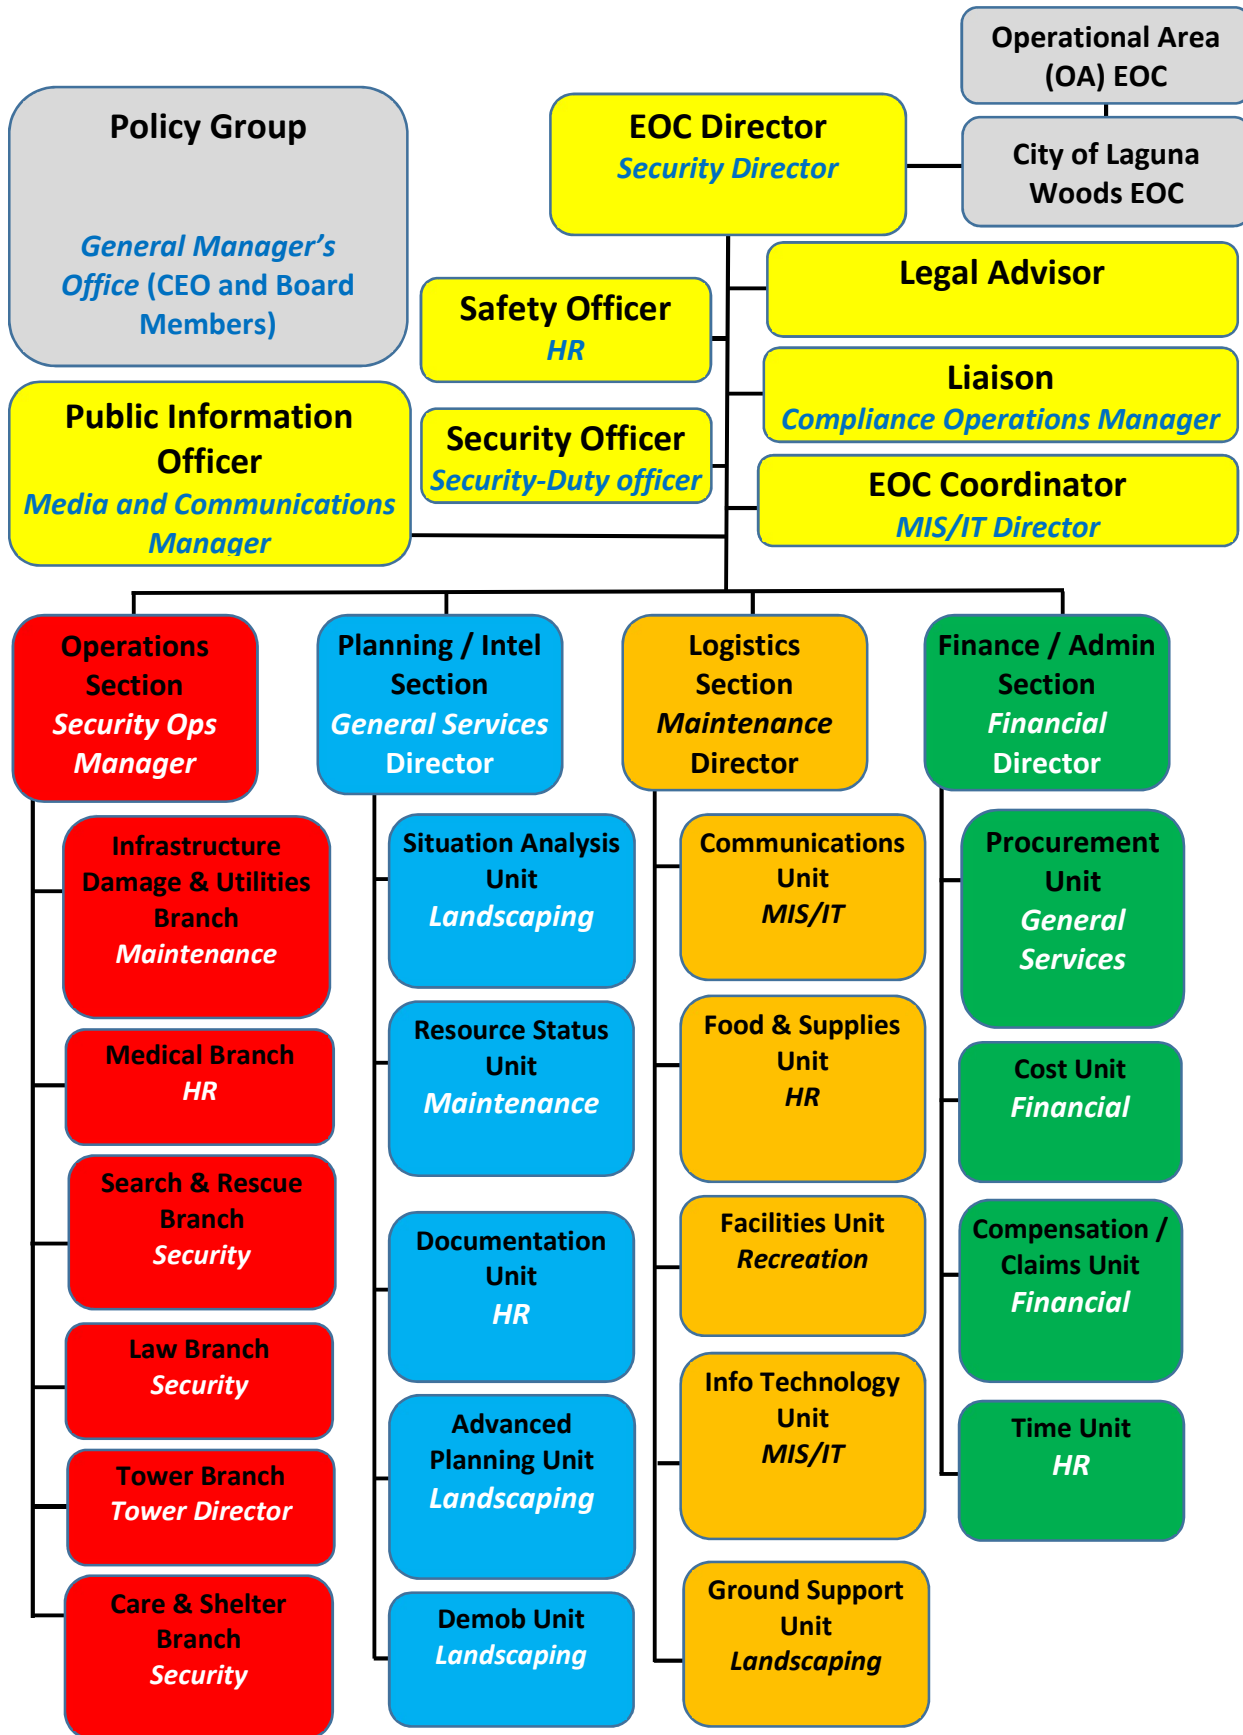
Operational Area (OA) EOC

City of Laguna Woods EOC

Policy Group

General Manager's Office (CEO and Board Members)

EOC Director
Security Director

Legal Advisor

Safety Officer
HR

Liaison
Compliance Operations Manager

Public Information Officer
Media and Communications Manager

Security Officer
Security-Duty officer

EOC Coordinator
MIS/IT Director

Operations Section
Security Ops Manager

Planning / Intel Section
General Services Director

Logistics Section
Maintenance Director

Finance / Admin Section
Financial Director

Infrastructure Damage & Utilities Branch
Maintenance

Medical Branch
HR

Search & Rescue Branch
Security

Law Branch
Security

Tower Branch
Tower Director

Care & Shelter Branch
Security

Situation Analysis Unit
Landscaping

Resource Status Unit
Maintenance

Documentation Unit
HR

Advanced Planning Unit
Landscaping

Demob Unit
Landscaping

Communications Unit
MIS/IT

Food & Supplies Unit
HR

Facilities Unit
Recreation

Info Technology Unit
MIS/IT

Ground Support Unit
Landscaping

Procurement Unit
General Services

Cost Unit
Financial

Compensation / Claims Unit
Financial

Time Unit
HR